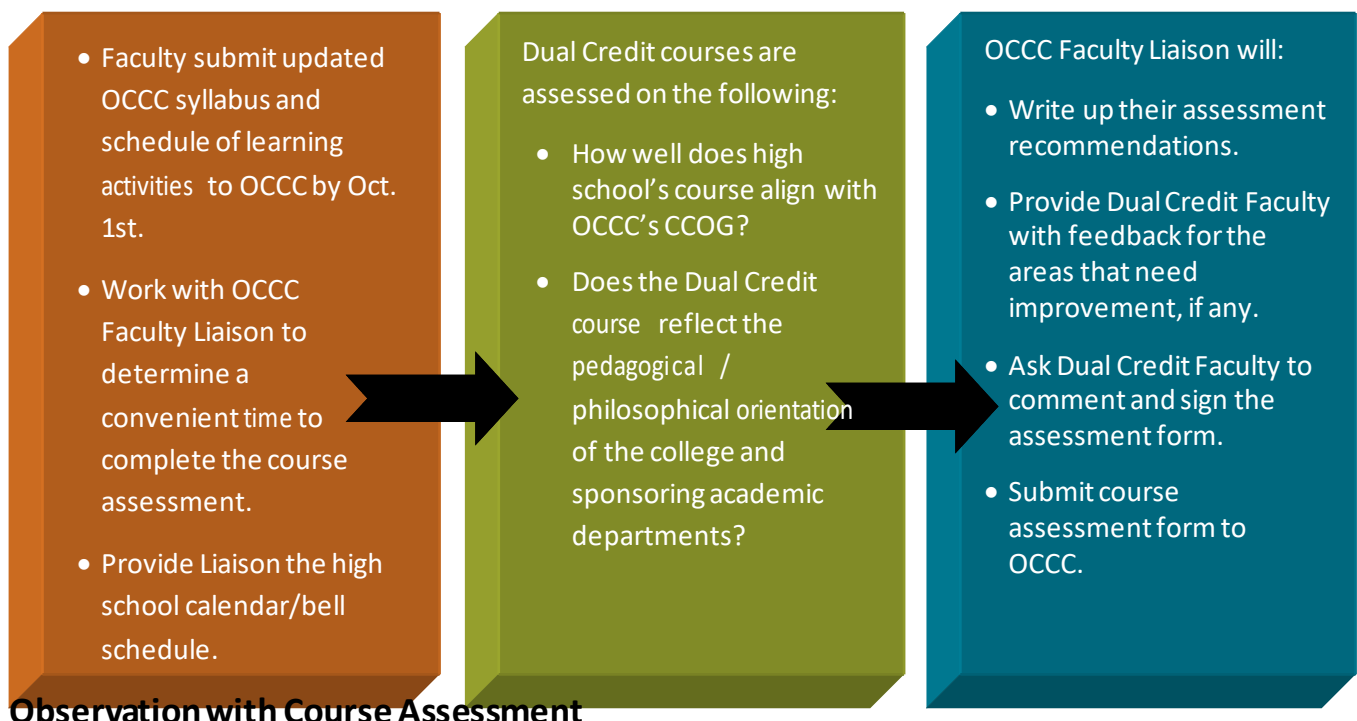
- Faculty submit updated OCCC syllabus and schedule of learning activities to OCCC by Oct. 1st.
- Work with OCCC Faculty Liaison to determine a convenient time to complete the course assessment.
- Provide Liaison the high school calendar/bell schedule.

Dual Credit courses are assessed on the following:

- How well does high school's course align with OCCC's CCOG?
- Does the Dual Credit course reflect the pedagogical / philosophical orientation of the college and sponsoring academic departments?

OCCC Faculty Liaison will:

- Write up their assessment recommendations.
- Provide Dual Credit Faculty with feedback for the areas that need improvement, if any.
- Ask Dual Credit Faculty to comment and sign the assessment form.
- Submit course assessment form to OCCC.

Observation with Course Assessment